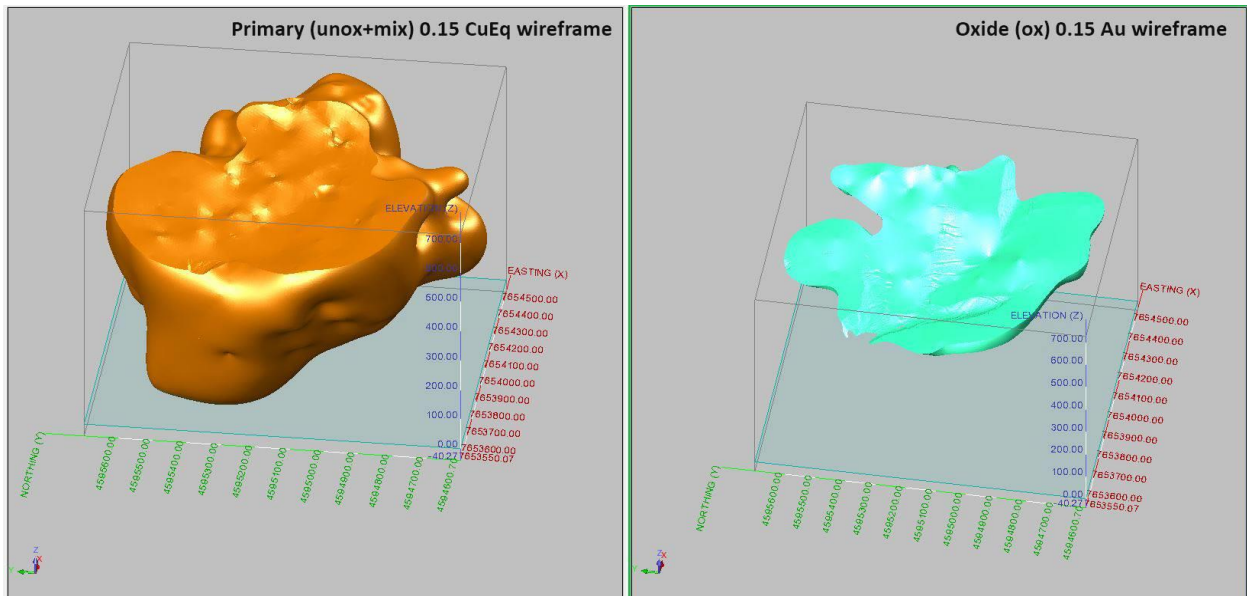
Primary (unox+mix) 0.15 CuEq wireframe

ELEVATION (Z)
700.00
600.00
500.00
400.00
300.00
200.00
100.00
0.00
-40.27

EASTING (X)
7654500.00
7654400.00
7654300.00
7654200.00
7654100.00
7654000.00
7653900.00
7653800.00
7653700.00
7653600.00
7653550.07

NORTHING (Y)
4585600.00
4585500.00
4585400.00
4585300.00
4585200.00
4585100.00
4585000.00
4584900.00
4584800.00
4584700.00
4584600.70

Oxide (ox) 0.15 Au wireframe

ELEVATION (Z)
700.00
600.00
500.00
400.00
300.00
200.00
100.00
0.00
-40.27

EASTING (X)
7654500.00
7654400.00
7654300.00
7654200.00
7654100.00
7654000.00
7653900.00
7653800.00
7653700.00
7653600.00
7653550.07

NORTHING (Y)
4585600.00
4585500.00
4585400.00
4585300.00
4585200.00
4585100.00
4585000.00
4584900.00
4584800.00
4584700.00
4584600.70